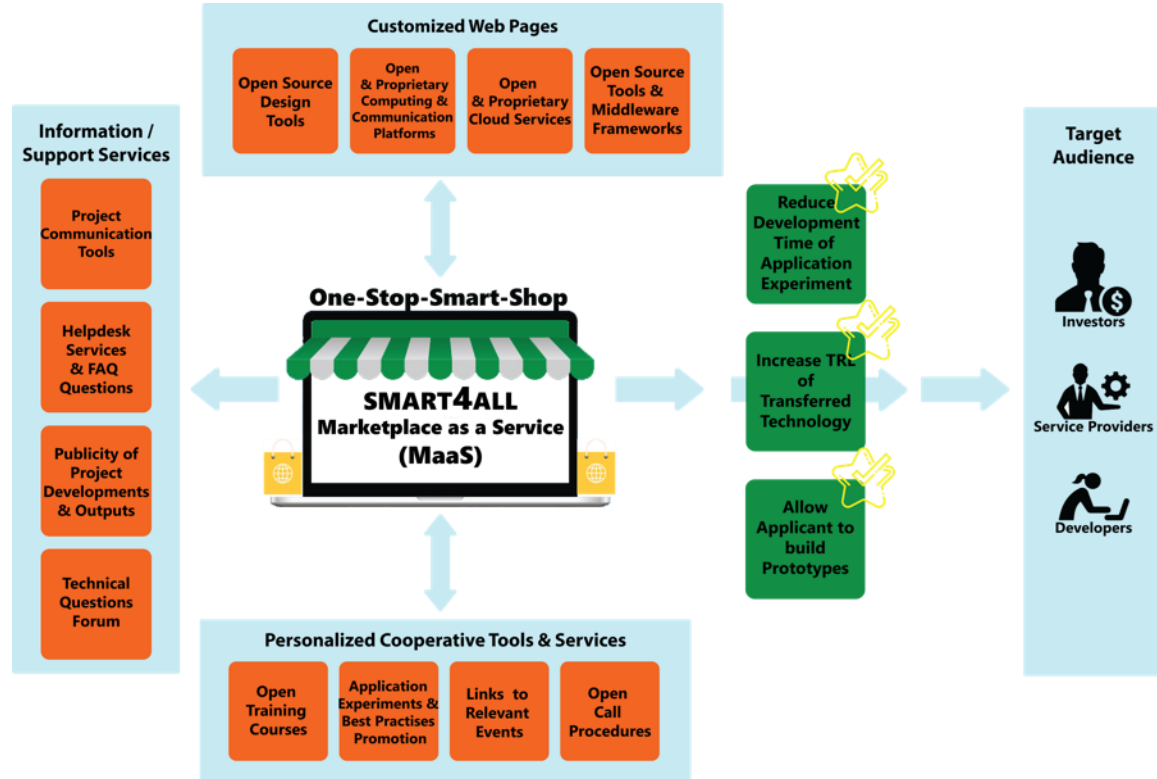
Customized Web Pages

Open Source Design Tools

Open & Proprietary Computing & Communication Platforms

Open & Proprietary Cloud Services

Open Source Tools & Middleware Frameworks

Information / Support Services

Project Communication Tools

Helpdesk Services & FAQ Questions

Publicity of Project Developments & Outputs

Technical Questions Forum

One-Stop-Smart-Shop

SMART4ALL Marketplace as a Service (MaaS)

Reduce Development Time of Application Experiment

Increase TRL of Transferred Technology

Allow Applicant to build Prototypes

Target Audience

Investors

Service Providers

Developers

Personalized Cooperative Tools & Services

Open Training Courses

Application Experiments & Best Practises Promotion

Links to Relevant Events

Open Call Procedures